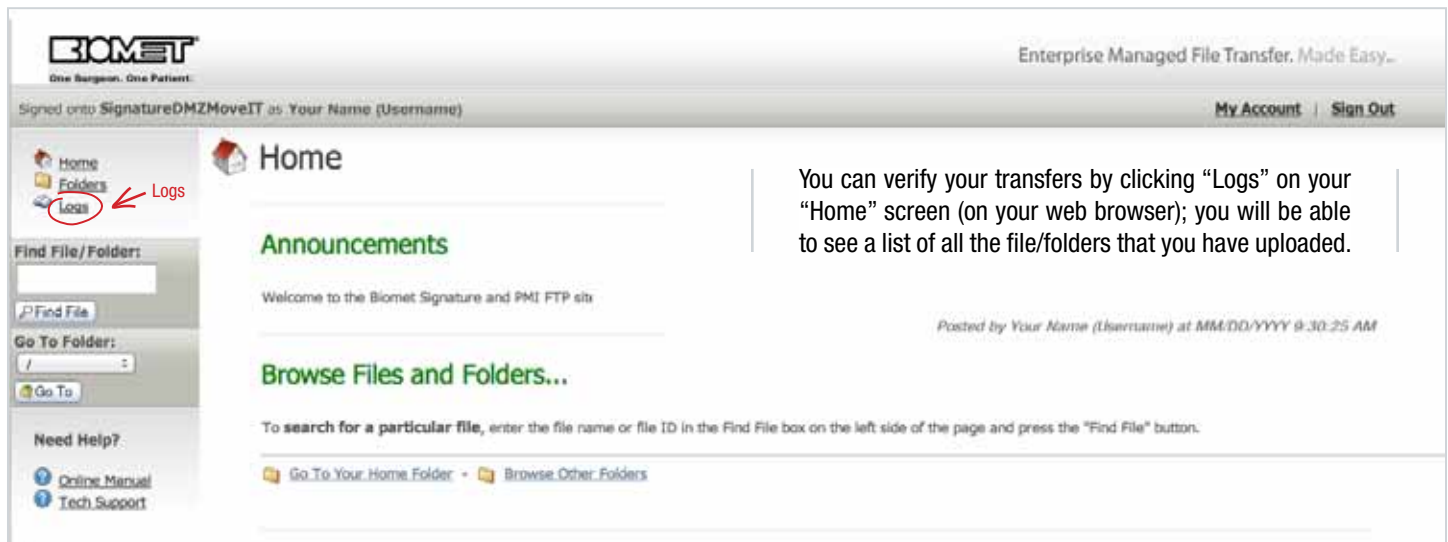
BIOMET
One Surgeon. One Patient.

Enterprise Managed File Transfer. Made Easy.

Signed onto SignatureDMZMoveIT as Your Name (Username)

My Account | Sign Out

Home
Folders
Logs

Logs

Find File/Folder:

Find File

Go To Folder:

/

Go To

Need Help?

Online Manual
Tech Support

Home

You can verify your transfers by clicking “Logs” on your “Home” screen (on your web browser); you will be able to see a list of all the file/folders that you have uploaded.

Announcements

Welcome to the Biomet Signature and PMI FTP site

Posted by Your Name (Username) at MM/DD/YYYY 9:30:25 AM

Browse Files and Folders...

To search for a particular file, enter the file name or file ID in the Find File box on the left side of the page and press the "Find File" button.

Go To Your Home Folder - Browse Other Folders